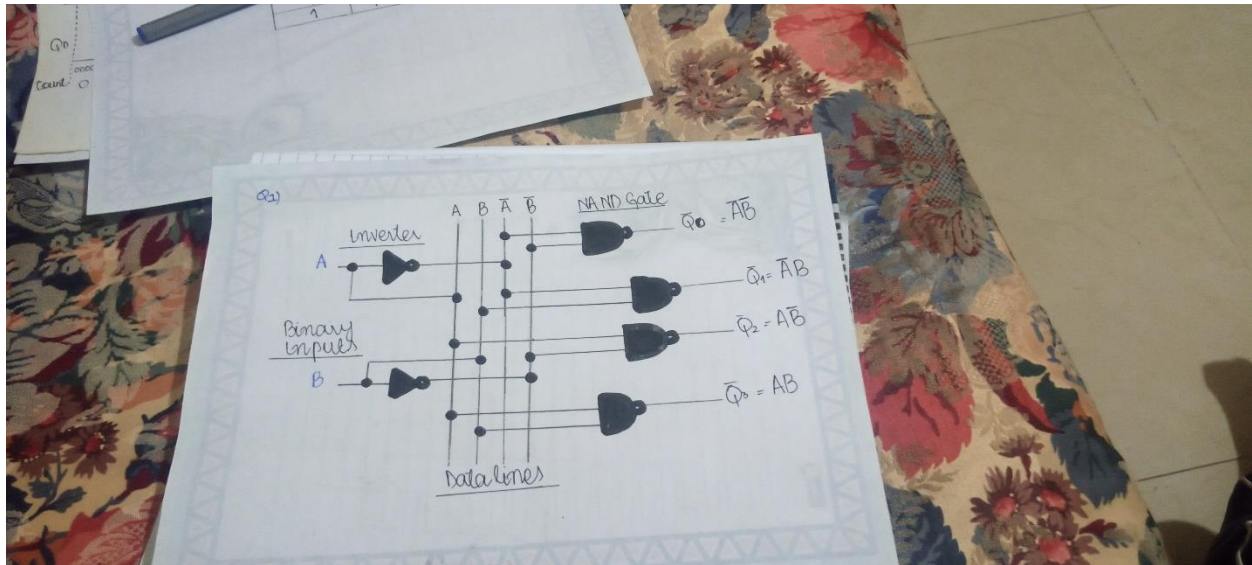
Q0
count 0

1

Q1)

Inverter

A B $\bar{A}$ $\bar{B}$

NAND Gate

$\bar{Q}_0 = \overline{\bar{A}\bar{B}}$

A

$\bar{Q}_1 = \overline{\bar{A}B}$

Binary Inputs

$\bar{Q}_2 = \overline{A\bar{B}}$

B

$\bar{Q}_3 = \overline{AB}$

Data lines